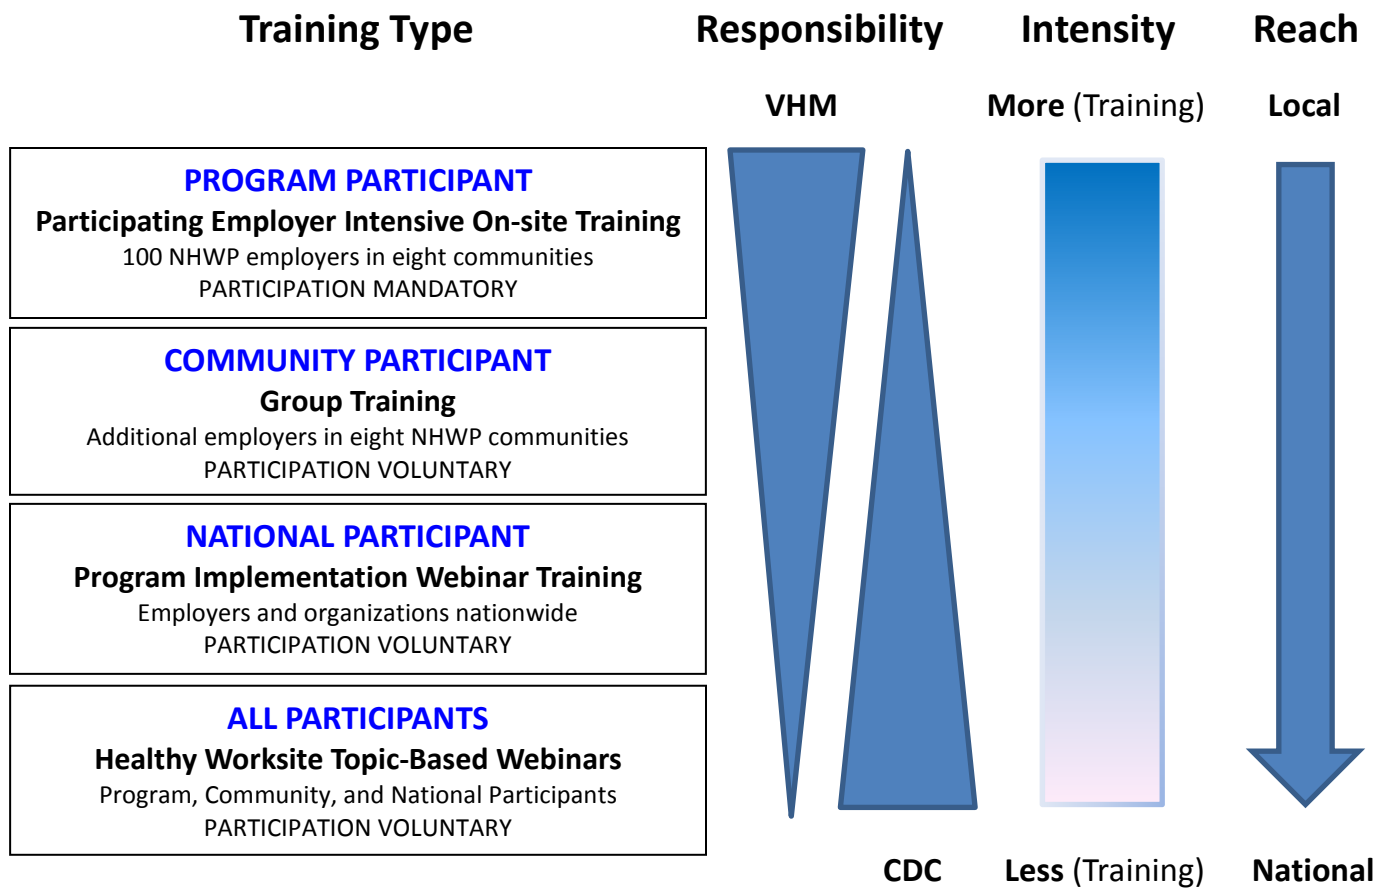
Training Type

Responsibility

Intensity

Reach

VHM

More (Training)

Local

PROGRAM PARTICIPANT
Participating Employer Intensive On-site Training
100 NHWP employers in eight communities
PARTICIPATION MANDATORY

COMMUNITY PARTICIPANT
Group Training
Additional employers in eight NHWP communities
PARTICIPATION VOLUNTARY

NATIONAL PARTICIPANT
Program Implementation Webinar Training
Employers and organizations nationwide
PARTICIPATION VOLUNTARY

ALL PARTICIPANTS
Healthy Worksite Topic-Based Webinars
Program, Community, and National Participants
PARTICIPATION VOLUNTARY

CDC

Less (Training)

National